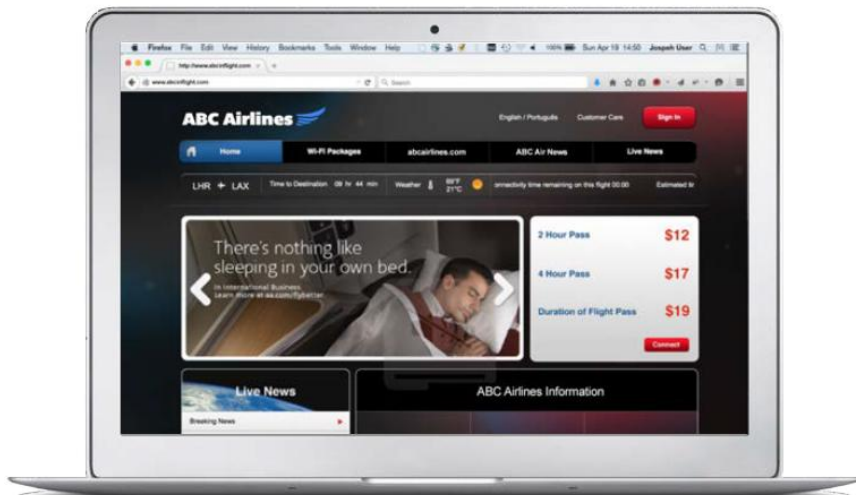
Firefox File Edit View History Bookmarks Tools Window Help 100% Sun Apr 19 14:50 Joseph User

http://www.abcinflight.com

www.abcinflight.com

Search

ABC Airlines

English / Português Customer Care Sign In

Home Wi-Fi Packages abcairlines.com ABC Air News Live News

LHR LAX Time to Destination 08 hr 44 min Weather 69°F 21°C onnectivity time remaining on this flight 00:00 Estimated tir

There's nothing like sleeping in your own bed.

In International Business
Learn more at aa.com/flybetter

2 Hour Pass $12

4 Hour Pass $17

Duration of Flight Pass $19

Connect

Live News

Breaking News

ABC Airlines Information